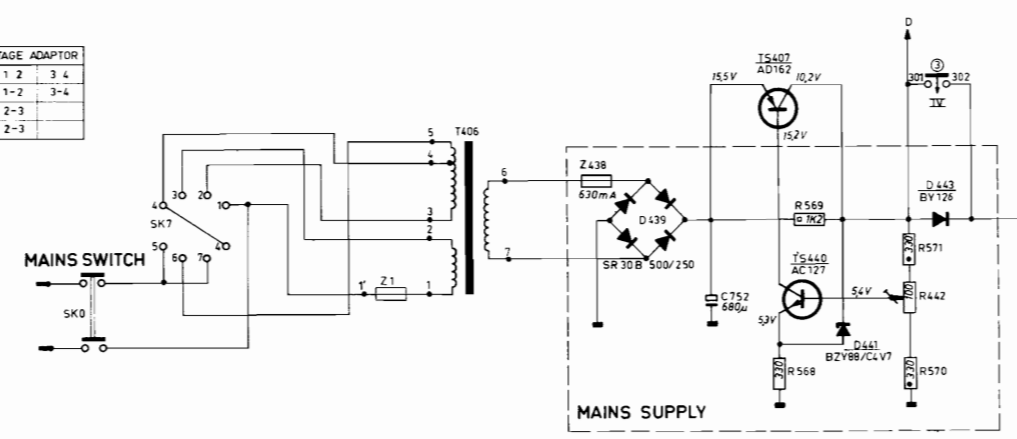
| TAGE | ADAPTOR |
|---|---|
| 1 2 | 3 4 |
| 1-2 | 3-4 |
| 2-3 | |
| 2-3 | |

MAINS SWITCH
SK0
SK7
4 3 2 1
5 6 7 4
T406
5 4 3 2 1
1' Z1
6 7
Z438
630mA
D439
SR30B 500/250
C752
680µ
TS407
AD162
15,5V
10,2V
15,2V
R569
1K2
TS440
AC127
5,4V
5,3V
D441
BZY88/C4V7
R568
330
D
301 ③ 302
TV
D443
BY126
R571
330
R442
100
R570
330
MAINS SUPPLY